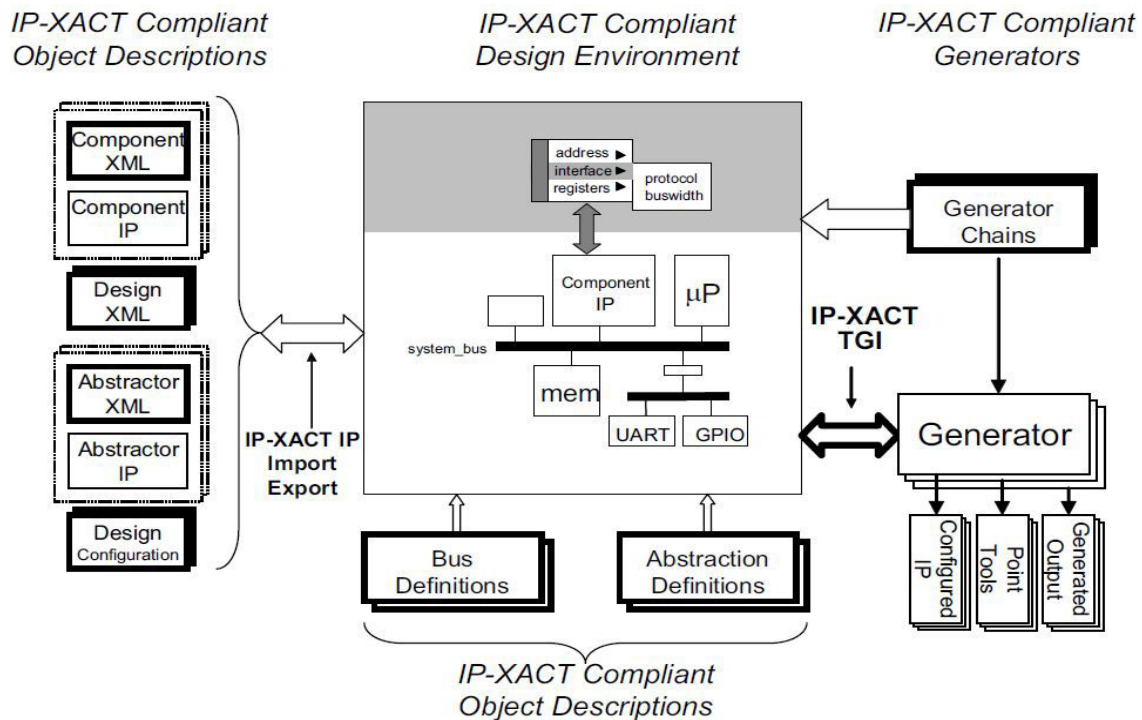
IP-XACT Compliant Object Descriptions

IP-XACT Compliant Design Environment

IP-XACT Compliant Generators

Component XML

Component IP

Design XML

Abstractor XML

Abstractor IP

Design Configuration

address ▶
interface ▶
registers ▶

protocol
buswidth

Generator Chains

Component IP

μP

system_bus

mem

UART

GPIO

IP-XACT TGI

Generator

IP-XACT IP Import Export

Bus Definitions

Abstraction Definitions

Configured IP

Point Tools

Generated Output

IP-XACT Compliant Object Descriptions